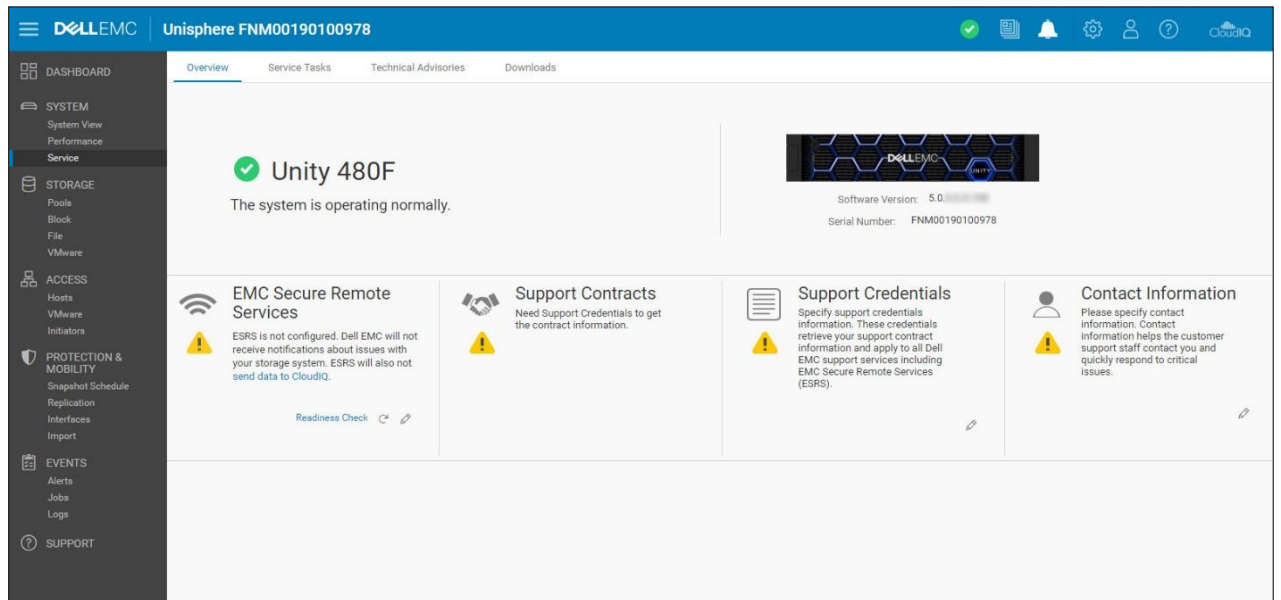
DELLEMC Unisphere FNM00190100978

CloudIQ

DASHBOARD

SYSTEM
System View
Performance
Service

STORAGE
Pools
Block
File
VMware

ACCESS
Hosts
VMware
Initiators

PROTECTION & MOBILITY
Snapshot Schedule
Replication
Interfaces
Import

EVENTS
Alerts
Jobs
Logs

SUPPORT

Overview Service Tasks Technical Advisories Downloads

Unity 480F
The system is operating normally.

DELLEMC UNITY

Software Version: 5.0.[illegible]
Serial Number: FNM00190100978

EMC Secure Remote Services
ESRS is not configured. Dell EMC will not receive notifications about issues with your storage system. ESRS will also not send data to CloudIQ.

Readiness Check

Support Contracts
Need Support Credentials to get the contract information.

Support Credentials
Specify support credentials information. These credentials retrieve your support contract information and apply to all Dell EMC support services including EMC Secure Remote Services (ESRS).

Contact Information
Please specify contact information. Contact information helps the customer support staff contact you and quickly respond to critical issues.